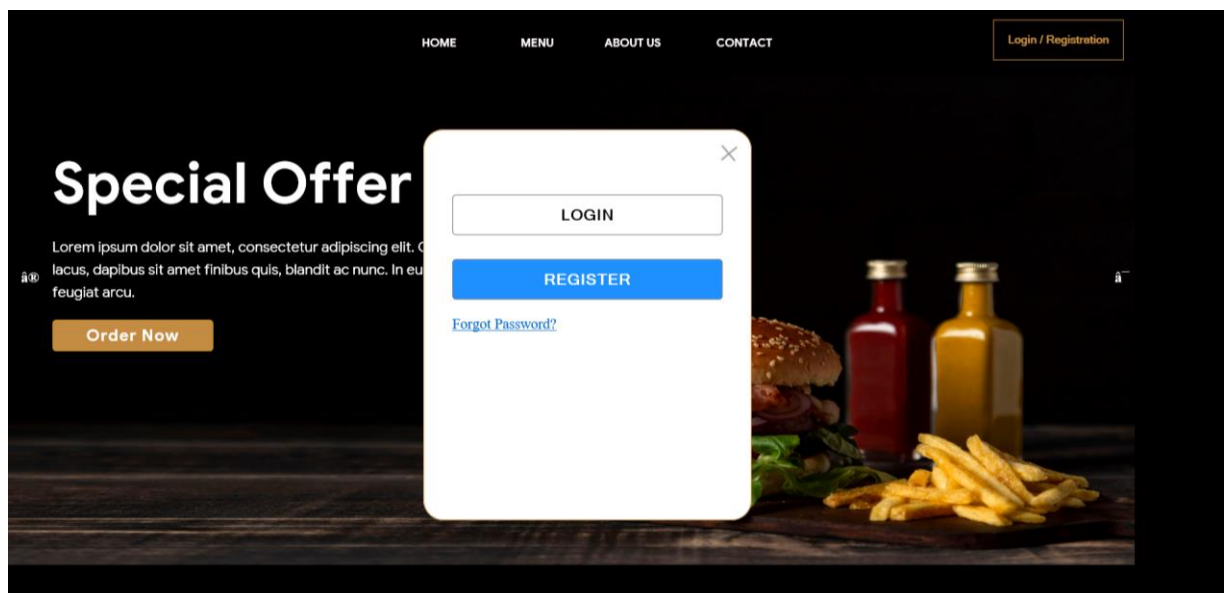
HOME MENU ABOUT US CONTACT

Login / Registration

Special Offer

Lorem ipsum dolor sit amet, consectetur adipiscing elit. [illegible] lacus, dapibus sit amet finibus quis, blandit ac nunc. In eu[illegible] feugiat arcu.

â®

â¯

Order Now

×

LOGIN

REGISTER

Forgot Password?